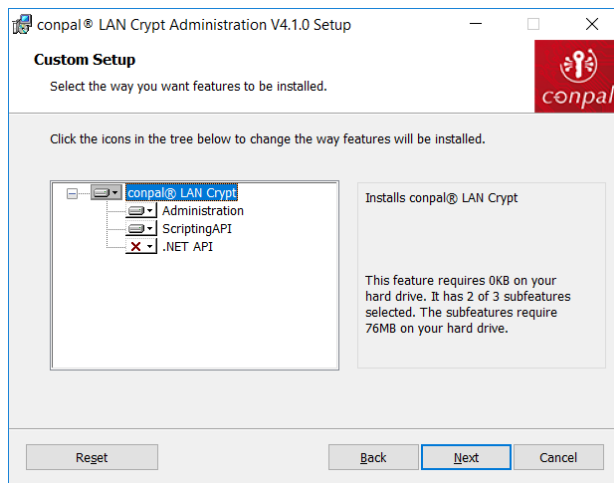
conpal® LAN Crypt Administration V4.1.0 Setup

Custom Setup

Select the way you want features to be installed.

conpal

Click the icons in the tree below to change the way features will be installed.

conpal® LAN Crypt
Administration
ScriptingAPI
.NET API

Installs conpal® LAN Crypt

This feature requires 0KB on your hard drive. It has 2 of 3 subfeatures selected. The subfeatures require 76MB on your hard drive.

Reset

Back

Next

Cancel